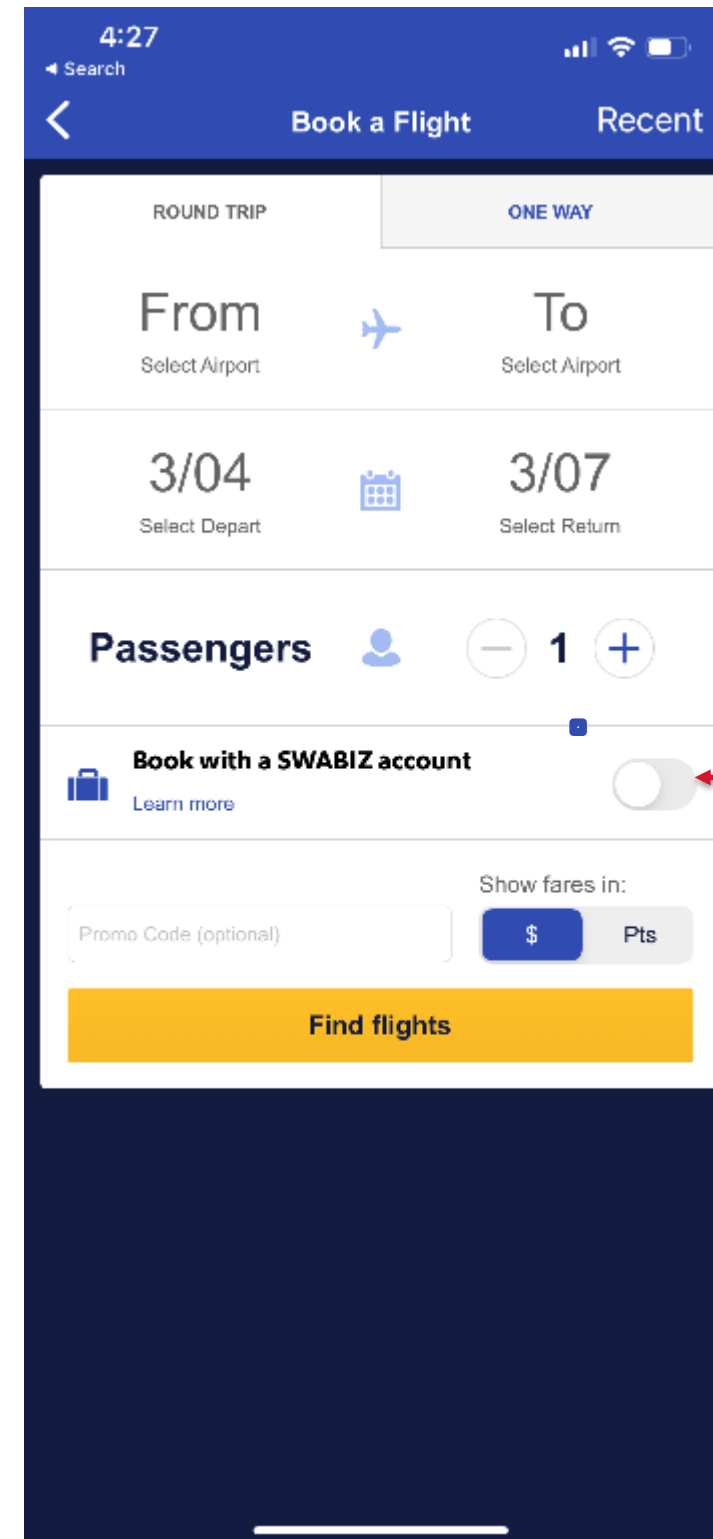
4:27
◂ Search

Book a Flight
Recent

ROUND TRIP
ONE WAY

From
Select Airport

To
Select Airport

3/04
Select Depart

3/07
Select Return

Passengers
1

Book with a SWABIZ account
Learn more

Show fares in:
Promo Code (optional)
$
Pts

Find flights